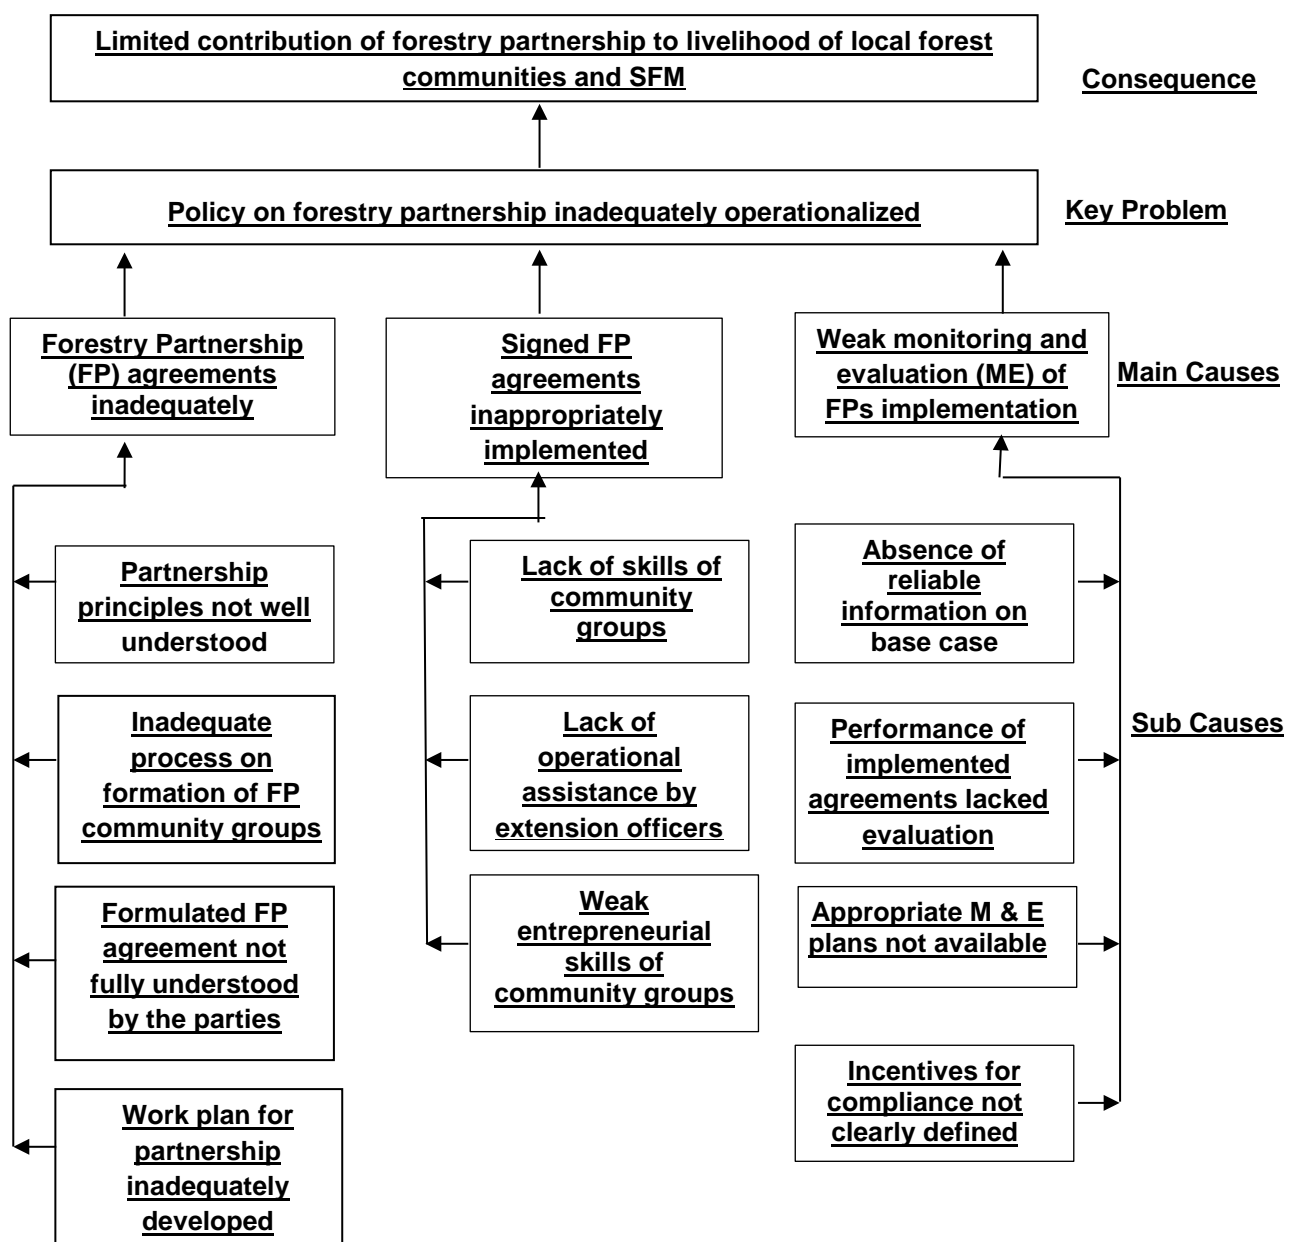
Limited contribution of forestry partnership to livelihood of local forest communities and SFM

Consequence

Policy on forestry partnership inadequately operationalized

Key Problem

Forestry Partnership (FP) agreements inadequately

Signed FP agreements inappropriately implemented

Weak monitoring and evaluation (ME) of FPs implementation

Main Causes

Partnership principles not well understood

Inadequate process on formation of FP community groups

Formulated FP agreement not fully understood by the parties

Work plan for partnership inadequately developed

Lack of skills of community groups

Lack of operational assistance by extension officers

Weak entrepreneurial skills of community groups

Absence of reliable information on base case

Performance of implemented agreements lacked evaluation

Appropriate M & E plans not available

Incentives for compliance not clearly defined

Sub Causes